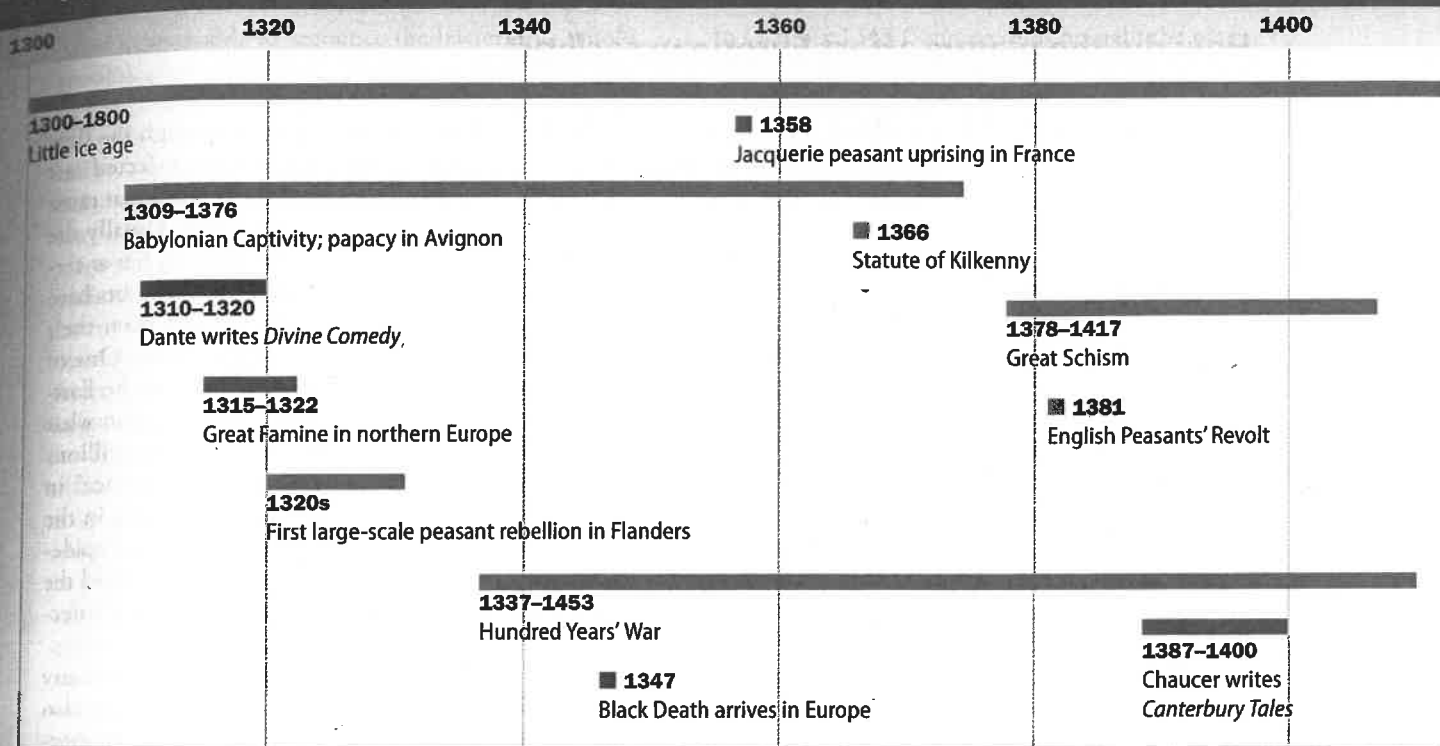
1300 1320 1340 1360 1380 1400

1300–1800
Little ice age

1358
Jacquerie peasant uprising in France

1309–1376
Babylonian Captivity; papacy in Avignon

1366
Statute of Kilkenny

1310–1320
Dante writes *Divine Comedy*

1378–1417
Great Schism

1315–1322
Great Famine in northern Europe

1381
English Peasants' Revolt

1320s
First large-scale peasant rebellion in Flanders

1337–1453
Hundred Years' War

1387–1400
Chaucer writes *Canterbury Tales*

1347
Black Death arrives in Europe